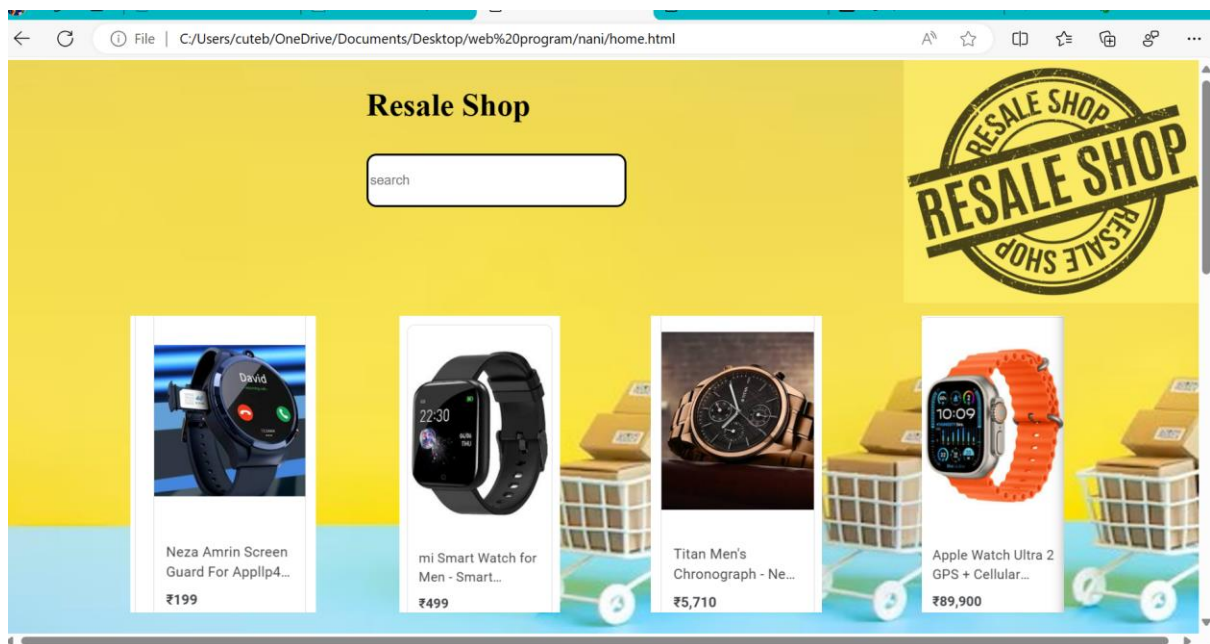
File | C:/Users/cuteb/OneDrive/Documents/Desktop/web%20program/nani/home.html

Resale Shop

search

RESALE SHOP
RESALE SHOP
RESALE SHOP

David

22:30

10:09

Neza Amrin Screen Guard For Appllp4...
₹199

mi Smart Watch for Men - Smart...
₹499

Titan Men's Chronograph - Ne...
₹5,710

Apple Watch Ultra 2 GPS + Cellular...
₹89,900